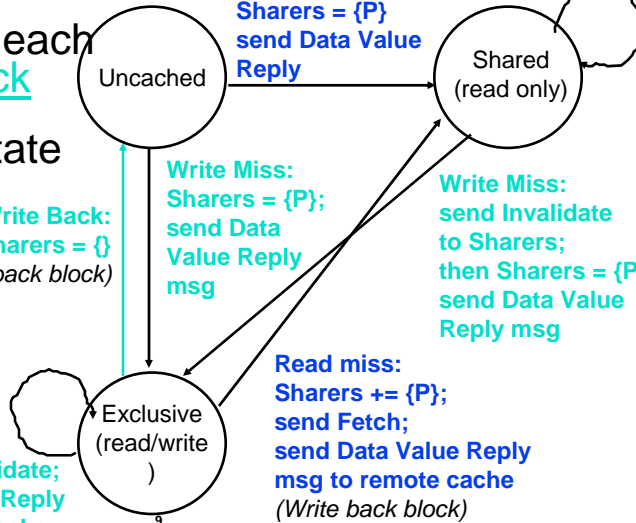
each
ck

cate

Sharers = {P}
send Data Value
Reply

Uncached

Shared
(read only)

Write Miss:
Sharers = {P};
send Data
Value Reply
msg

Write Miss:
send Invalidate
to Sharers;
then Sharers = {P
send Data Value
Reply msg

/rite Back:
harers = {}
back block)

Read miss:
Sharers += {P};
send Fetch;
send Data Value Reply
msg to remote cache
(Write back block)

Exclusive
(read/write
)

idate;
Reply

9